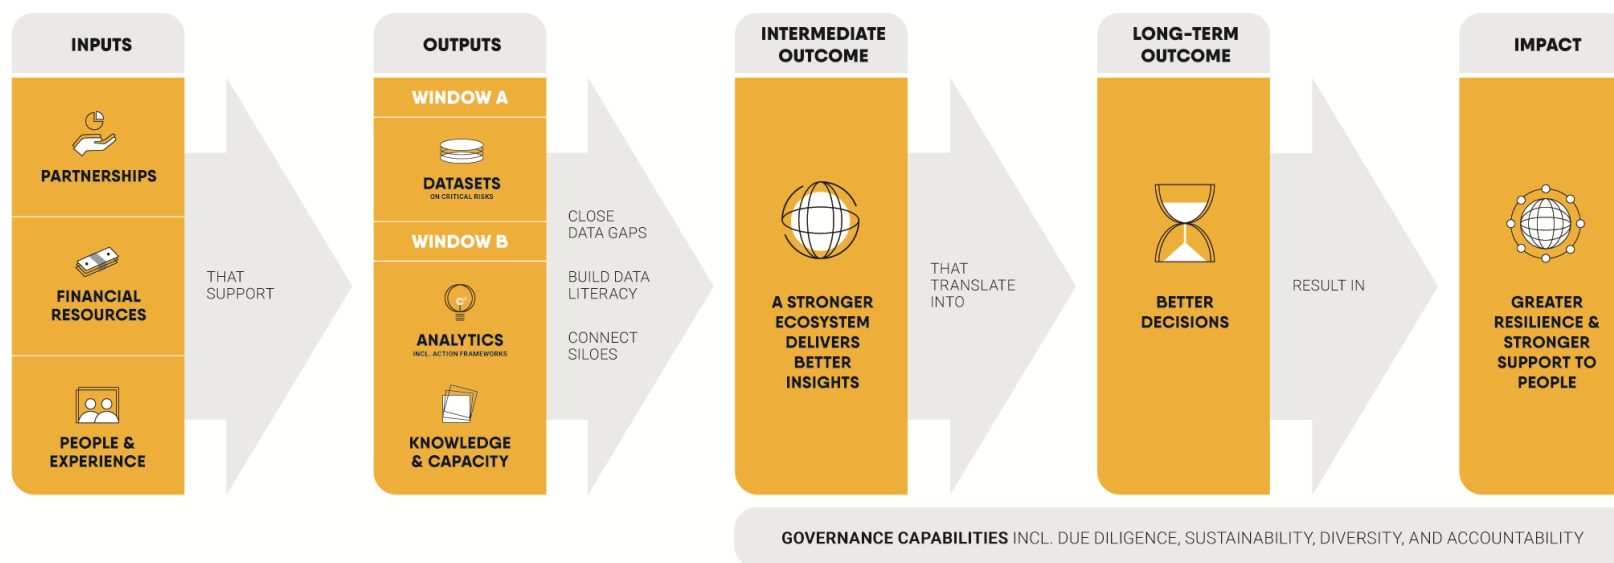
INPUTS

PARTNERSHIPS

FINANCIAL RESOURCES

PEOPLE & EXPERIENCE

THAT SUPPORT

OUTPUTS

WINDOW A

DATASETS
ON CRITICAL RISKS

WINDOW B

ANALYTICS
INCL. ACTION FRAMEWORKS

KNOWLEDGE & CAPACITY

CLOSE DATA GAPS

BUILD DATA LITERACY

CONNECT SILOES

INTERMEDIATE OUTCOME

A STRONGER ECOSYSTEM DELIVERS BETTER INSIGHTS

THAT TRANSLATE INTO

LONG-TERM OUTCOME

BETTER DECISIONS

RESULT IN

IMPACT

GREATER RESILIENCE & STRONGER SUPPORT TO PEOPLE

GOVERNANCE CAPABILITIES INCL. DUE DILIGENCE, SUSTAINABILITY, DIVERSITY, AND ACCOUNTABILITY